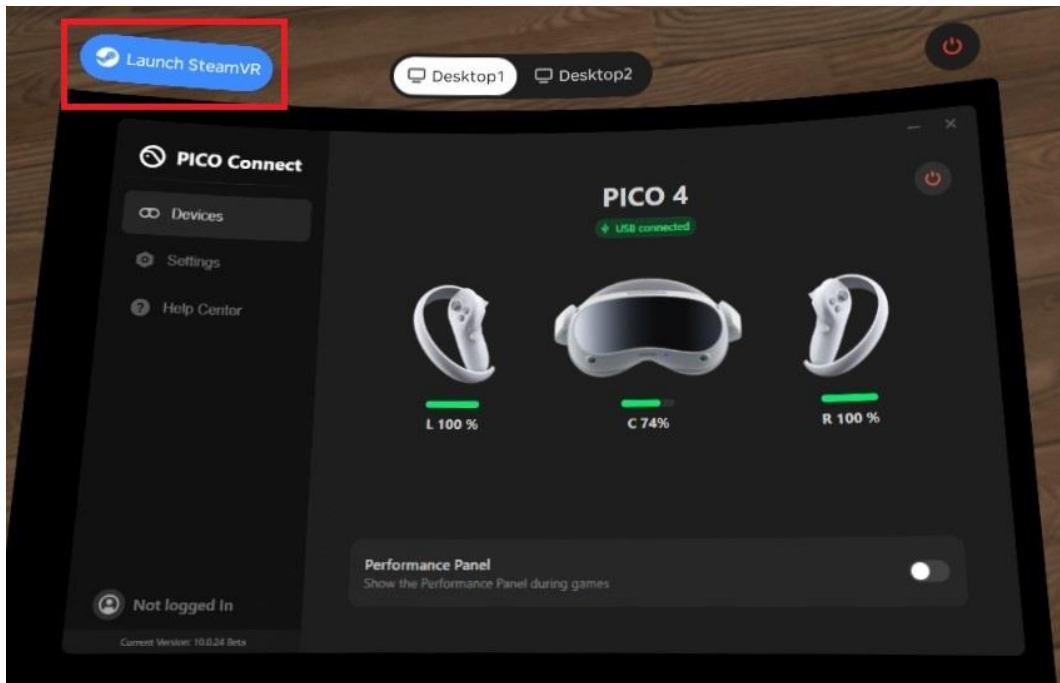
Launch SteamVR

Desktop1 Desktop2

PICO Connect

Devices

Settings

Help Center

PICO 4

USB connected

L 100 %

C 74%

R 100 %

Performance Panel
Show the Performance Panel during games

Not logged in

Current Version: 10.0.24 Beta